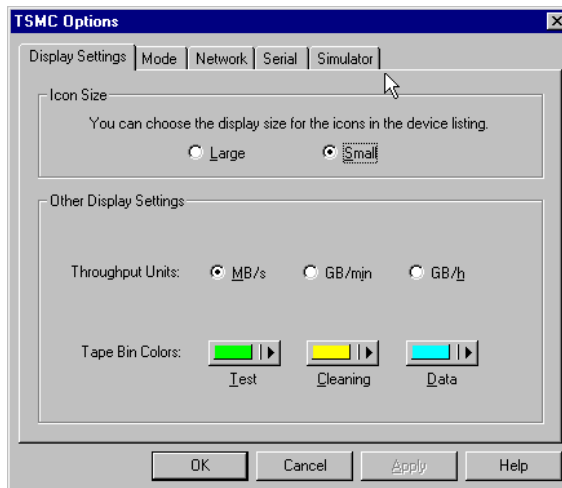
TSMC Options

Display Settings | Mode | Network | Serial | Simulator

Icon Size

You can choose the display size for the icons in the device listing.

Large

Small

Other Display Settings

Throughput Units: MB/s GB/min GB/h

Tape Bin Colors:

Test

Cleaning

Data

OK

Cancel

Apply

Help